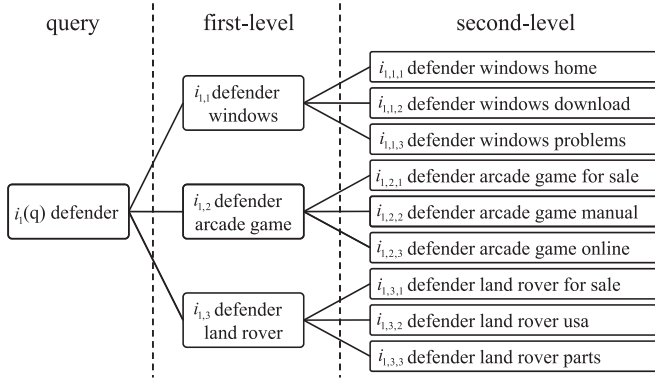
query

first-level

second-level

$i_1$(q) defender

$i_{1,1}$ defender windows

$i_{1,2}$ defender arcade game

$i_{1,3}$ defender land rover

$i_{1,1,1}$ defender windows home

$i_{1,1,2}$ defender windows download

$i_{1,1,3}$ defender windows problems

$i_{1,2,1}$ defender arcade game for sale

$i_{1,2,2}$ defender arcade game manual

$i_{1,2,3}$ defender arcade game online

$i_{1,3,1}$ defender land rover for sale

$i_{1,3,2}$ defender land rover usa

$i_{1,3,3}$ defender land rover parts